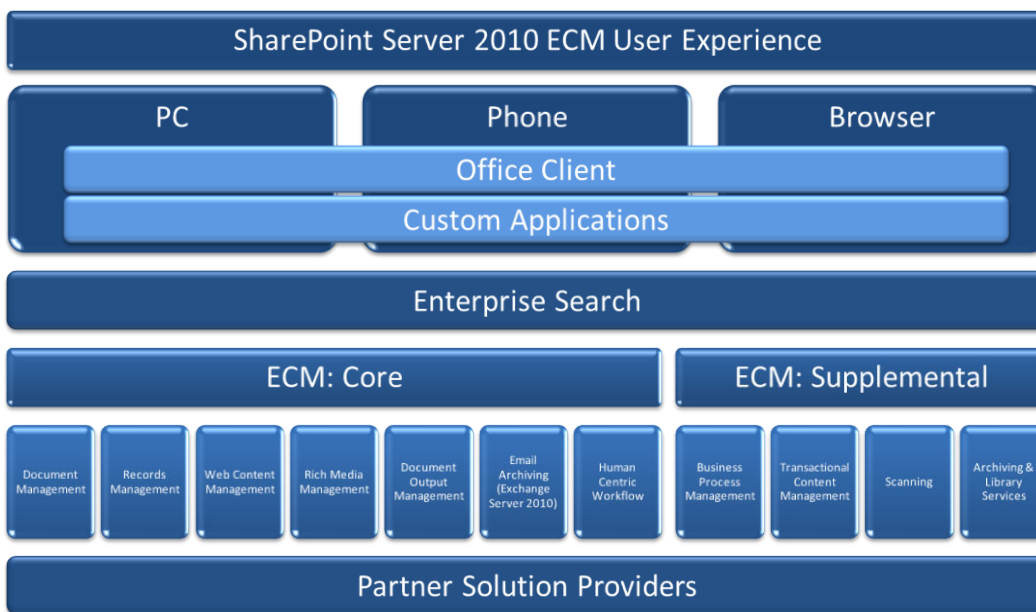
SharePoint Server 2010 ECM User Experience

PC

Phone

Browser

Office Client

Custom Applications

Enterprise Search

ECM: Core

ECM: Supplemental

Document Management

Records Management

Web Content Management

Rich Media Management

Document Output Management

Email Archiving (Exchange Server 2010)

Human Centric Workflow

Business Process Management

Transactional Content Management

Scanning

Archiving & Library Services

Partner Solution Providers